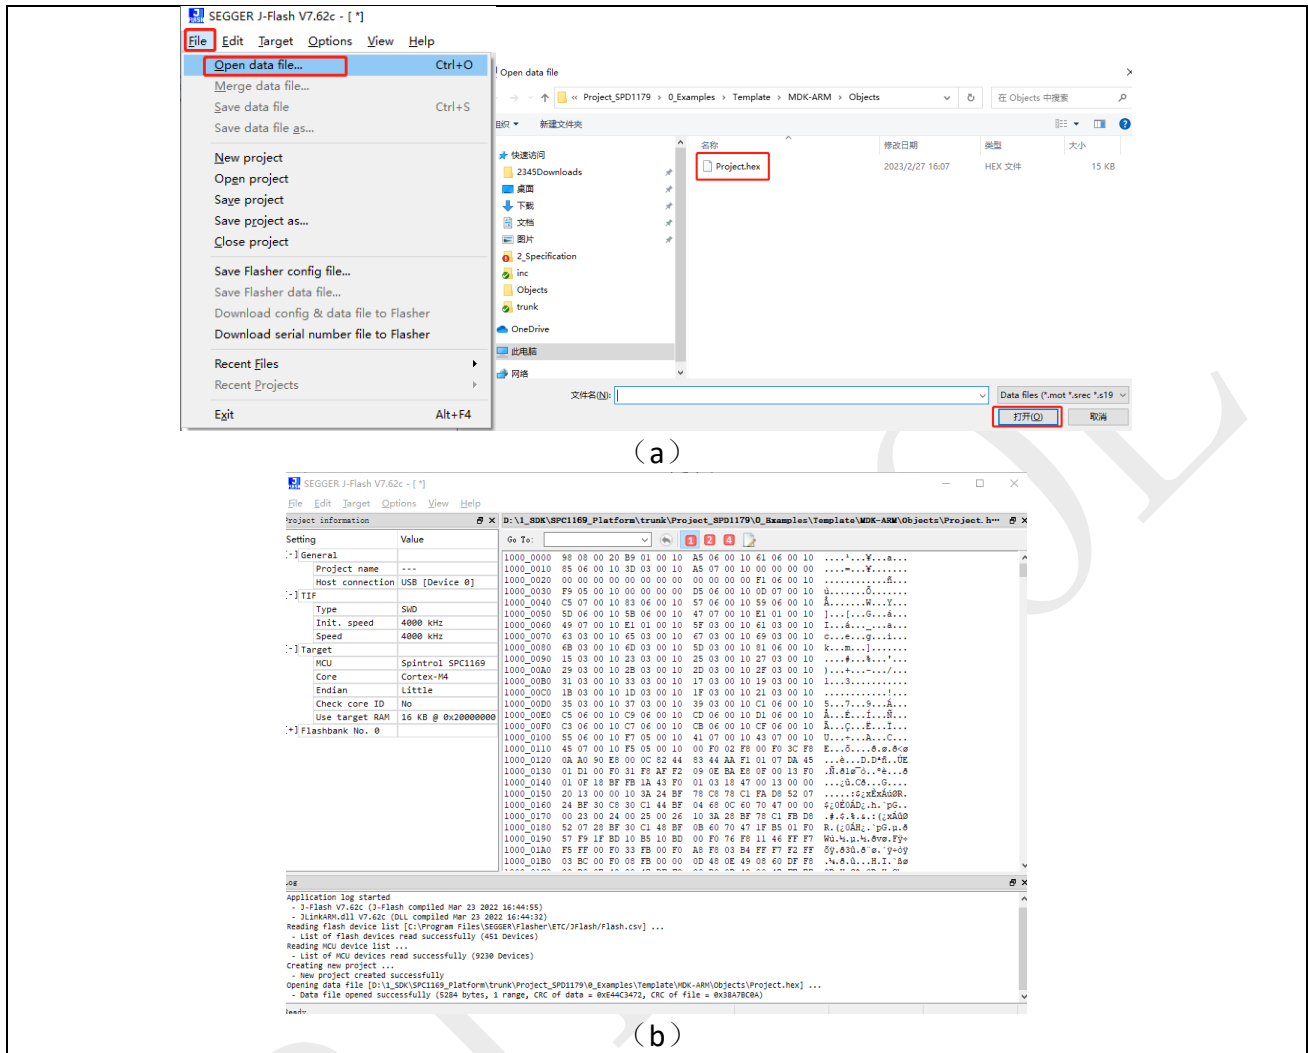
SEGGER J-Flash V7.62c - [ *]

File Edit Target Options View Help

Open data file... Ctrl+O
Merge data file...
Save data file Ctrl+S
Save data file as...
New project
Open project
Save project
Save project as...
Close project
Save Flasher config file...
Save Flasher data file...
Download config & data file to Flasher
Download serial number file to Flasher
Recent Files
Recent Projects
Exit Alt+F4

Open data file

« Project_SPD1179 › 0_Examples › Template › MDK-ARM › Objects

在 Objects 中搜索

组织 ▾ 新建文件夹

快速访问
2345Downloads
桌面
下载
文档
图片
2_Specification
inc
Objects
trunk
OneDrive
此电脑
网络

| 名称 | 修改日期 | 类型 | 大小 |
|---|---|---|---|
| Project.hex | 2023/2/27 16:07 | HEX 文件 | 15 KB |

文件名(N):
Data files (*.mot *.srec *.s19
打开(O) 取消

（a）

SEGGER J-Flash V7.62c - [ *]

File Edit Target Options View Help

Project information

D:\1_SDK\SPC1169_Platform\trunk\Project_SPD1179\0_Examples\Template\MDK-ARM\Objects\Project.h…

Go To:

| Setting | Value |
|---|---|
| [-] General | |
| Project name | --- |
| Host connection | USB [Device 0] |
| [-] TIF | |
| Type | SWD |
| Init. speed | 4000 kHz |
| Speed | 4000 kHz |
| [-] Target | |
| MCU | Spintrol SPC1169 |
| Core | Cortex-M4 |
| Endian | Little |
| Check core ID | No |
| Use target RAM | 16 KB @ 0x20000000 |
| [+] Flashbank No. 0 | |

1000_0000 98 08 00 20 B9 01 00 10 A5 06 00 10 61 06 00 10
1000_0010 85 06 00 10 3D 03 00 10 A5 07 00 10 00 00 00 00
1000_0020 00 00 00 00 00 00 00 00 00 00 00 00 F1 06 00 10
1000_0030 F9 05 00 10 00 00 00 00 D5 06 00 10 0D 07 00 10
1000_0040 C5 07 00 10 83 06 00 10 57 06 00 10 59 06 00 10
1000_0050 5D 06 00 10 5B 06 00 10 47 07 00 10 E1 01 00 10
1000_0060 49 07 00 10 E1 01 00 10 5F 03 00 10 61 03 00 10
1000_0070 63 03 00 10 65 03 00 10 67 03 00 10 69 03 00 10
1000_0080 6B 03 00 10 6D 03 00 10 5D 03 00 10 81 06 00 10
1000_0090 15 03 00 10 23 03 00 10 25 03 00 10 27 03 00 10
1000_00A0 29 03 00 10 2B 03 00 10 2D 03 00 10 2F 03 00 10
1000_00B0 31 03 00 10 33 03 00 10 17 03 00 10 19 03 00 10
1000_00C0 1B 03 00 10 1D 03 00 10 1F 03 00 10 21 03 00 10
1000_00D0 35 03 00 10 37 03 00 10 39 03 00 10 C1 06 00 10
1000_00E0 C5 06 00 10 C9 06 00 10 CD 06 00 10 D1 06 00 10
1000_00F0 C3 06 00 10 C7 06 00 10 CB 06 00 10 CF 06 00 10
1000_0100 55 06 00 10 F7 05 00 10 41 07 00 10 43 07 00 10
1000_0110 45 07 00 10 F5 05 00 10 00 F0 02 F8 00 F0 3C F8
1000_0120 0A A0 90 E8 00 0C 82 44 83 44 AA F1 01 07 DA 45
1000_0130 01 D1 00 F0 31 F8 AF F2 09 0E BA E8 0F 00 13 F0
1000_0140 01 0F 18 BF FB 1A 43 F0 01 03 18 47 00 13 00 00
1000_0150 20 13 00 00 10 3A 24 BF 78 C8 78 C1 FA D8 52 07
1000_0160 24 BF 30 C8 30 C1 44 BF 04 68 0C 60 70 47 00 00
1000_0170 00 23 00 24 00 25 00 26 10 3A 28 BF 78 C1 FB D8
1000_0180 52 07 28 BF 30 C1 48 BF 0B 60 70 47 1F B5 01 F0
1000_0190 57 F9 1F BD 10 B5 10 BD 00 F0 76 F8 11 46 FF F7
1000_01A0 F5 FF 00 F0 33 FB 00 F0 A8 F8 03 B4 FF F7 F2 FF
1000_01B0 03 BC 00 F0 08 FB 00 00 0D 48 0E 49 08 60 DF F8

Log

Application log started
- J-Flash V7.62c (J-Flash compiled Mar 23 2022 16:44:55)
- JLinkARM.dll V7.62c (DLL compiled Mar 23 2022 16:44:32)
Reading flash device list [C:\Program Files\SEGGER\Flasher\ETC/JFlash/Flash.csv] ...
- List of flash devices read successfully (451 Devices)
Reading MCU device list ...
- List of MCU devices read successfully (9230 Devices)
Creating new project ...
- New project created successfully
Opening data file [D:\1_SDK\SPC1169_Platform\trunk\Project_SPD1179\0_Examples\Template\MDK-ARM\Objects\Project.hex] ...
- Data file opened successfully (5284 bytes, 1 range, CRC of data = 0xE44C3472, CRC of file = 0x38A78C0A)

Ready

（b）